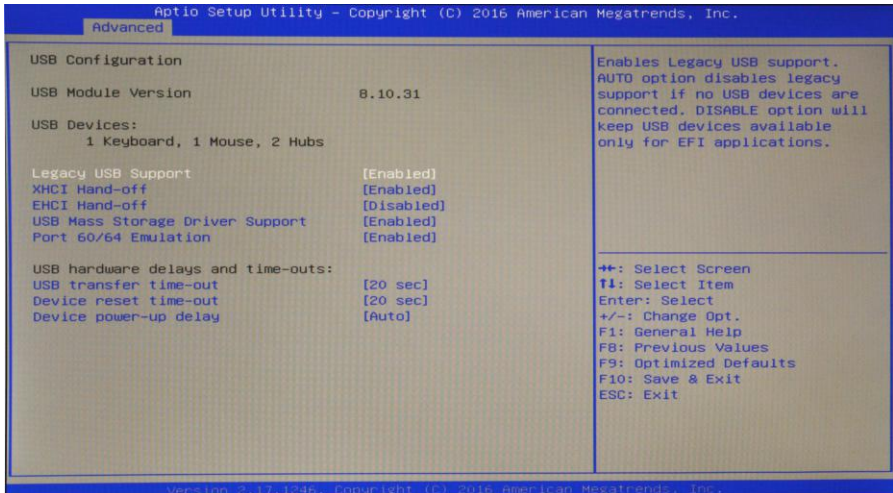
Aptio Setup Utility – Copyright (C) 2016 American Megatrends, Inc.
Advanced

USB Configuration

USB Module Version 8.10.31

USB Devices:
1 Keyboard, 1 Mouse, 2 Hubs

Legacy USB Support [Enabled]
XHCI Hand-off [Enabled]
EHCI Hand-off [Disabled]
USB Mass Storage Driver Support [Enabled]
Port 60/64 Emulation [Enabled]

USB hardware delays and time-outs:
USB transfer time-out [20 sec]
Device reset time-out [20 sec]
Device power-up delay [Auto]

Enables Legacy USB support. AUTO option disables legacy support if no USB devices are connected. DISABLE option will keep USB devices available only for EFI applications.

→←: Select Screen
↑↓: Select Item
Enter: Select
+/-: Change Opt.
F1: General Help
F8: Previous Values
F9: Optimized Defaults
F10: Save & Exit
ESC: Exit

Version 2.17.1246. Copyright (C) 2016 American Megatrends, Inc.